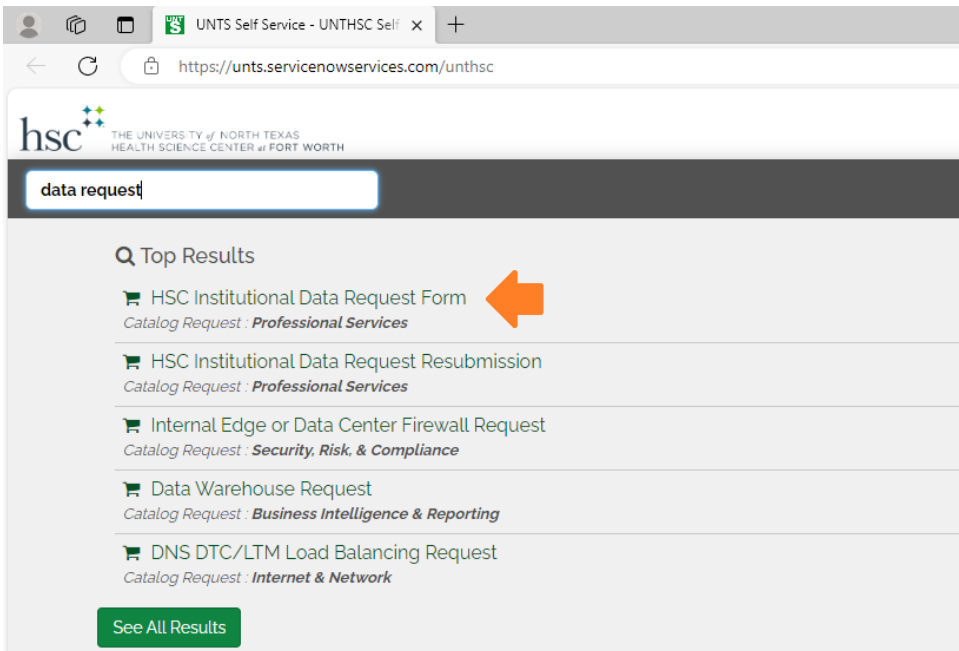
UNTS Self Service - UNTHSC Self

https://unts.servicenowservices.com/unthsc

hsc THE UNIVERSITY of NORTH TEXAS HEALTH SCIENCE CENTER at FORT WORTH

data request

Top Results

HSC Institutional Data Request Form
Catalog Request : Professional Services

HSC Institutional Data Request Resubmission
Catalog Request : Professional Services

Internal Edge or Data Center Firewall Request
Catalog Request : Security, Risk, & Compliance

Data Warehouse Request
Catalog Request : Business Intelligence & Reporting

DNS DTC/LTM Load Balancing Request
Catalog Request : Internet & Network

See All Results